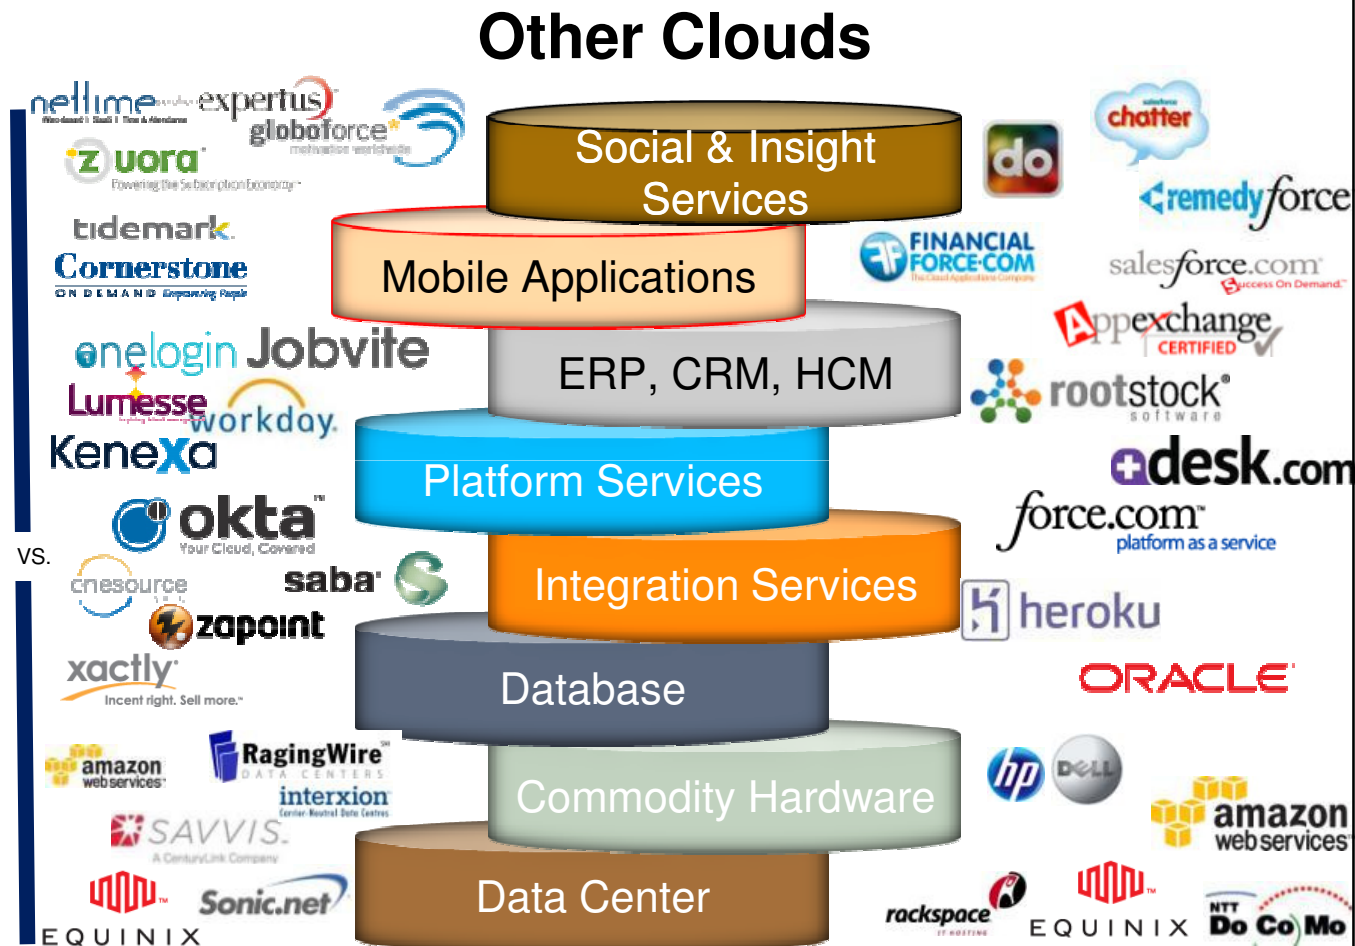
Other Clouds

netlime expertus globoforce motivation worldwide
zuora Powering the Subscription Economy
tidemark
Cornerstone ON DEMAND Empowering People
onelogin Jobvite
Lumesse workday.
KeneXa
okta Your Cloud, Covered
vs.
cnesource
saba
zapoint
xactly Incent right. Sell more.
amazon web services
RagingWire DATA CENTERS
interxion
SAVVIS. A CenturyLink Company
Sonic.net
EQUINIX

Social & Insight Services
Mobile Applications
ERP, CRM, HCM
Platform Services
Integration Services
Database
Commodity Hardware
Data Center

do
chatter
remedyforce
FINANCIAL FORCE.COM
salesforce.com Success On Demand.
Appexchange CERTIFIED
rootstock software
desk.com
force.com platform as a service
heroku
ORACLE
hp
DELL
amazon web services
rackspace
EQUINIX
NTT Do Co Mo